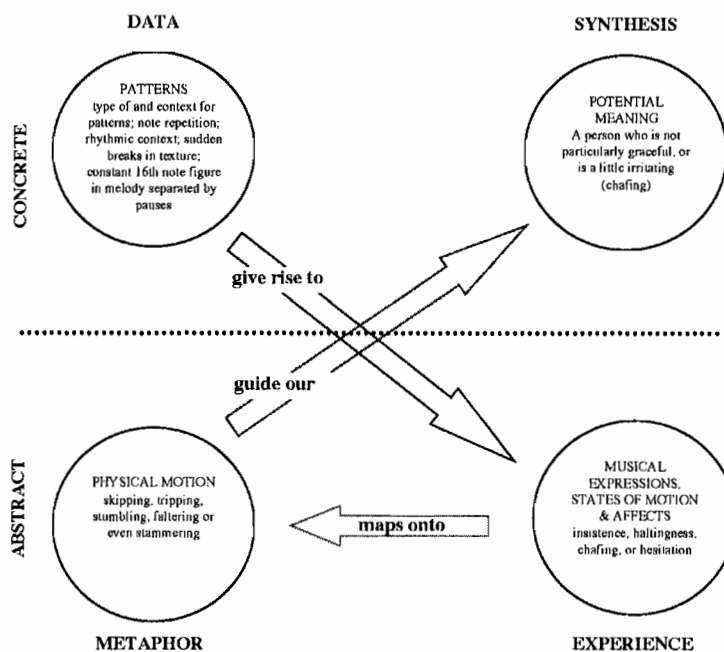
DATA

SYNTHESIS

CONCRETE

PATTERNS
type of and context for patterns; note repetition; rhythmic context; sudden breaks in texture; constant 16th note figure in melody separated by pauses

POTENTIAL MEANING
A person who is not particularly graceful, or is a little irritating (chafing)

give rise to

guide our

ABSTRACT

PHYSICAL MOTION
skipping, tripping, stumbling, faltering or even stammering

maps onto

MUSICAL EXPRESSIONS, STATES OF MOTION & AFFECTS
insistence, haltingness, chafing, or hesitation

METAPHOR

EXPERIENCE